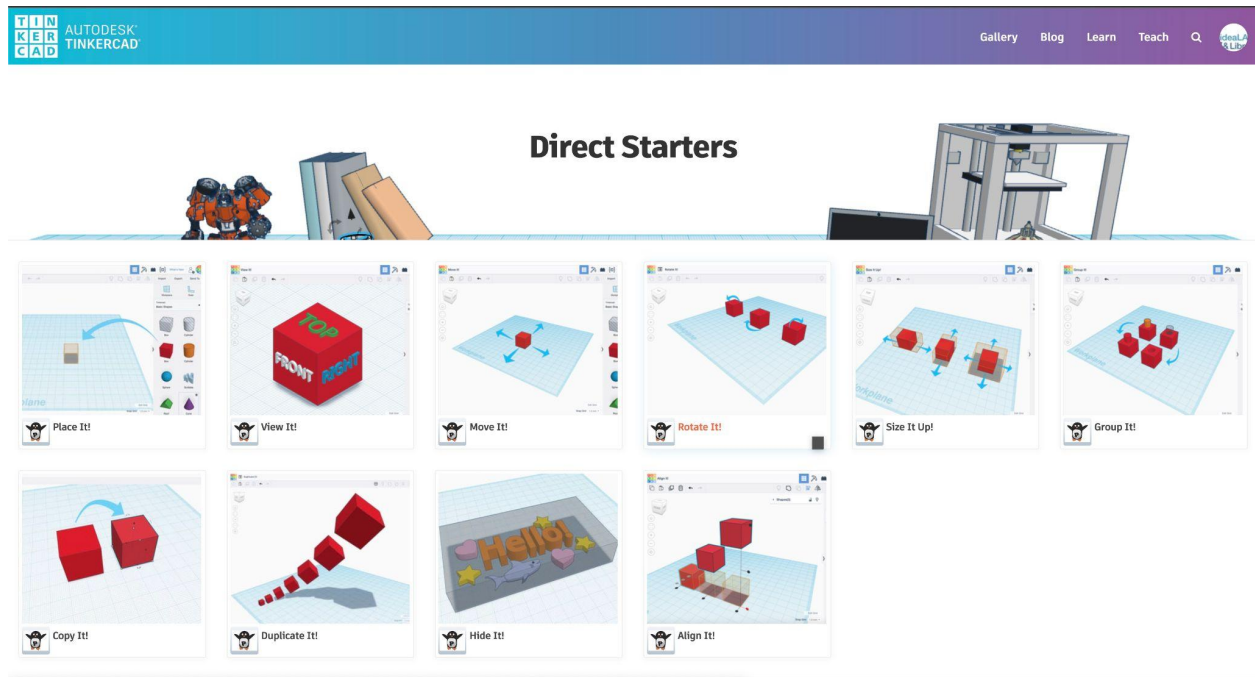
TIN KER CAD AUTODESK TINKERCAD

Gallery Blog Learn Teach

Direct Starters

TOP FRONT RIGHT

Place It!

View It!

Move It!

Rotate It!

Size It Up!

Group It!

Hello!

Copy It!

Duplicate It!

Hide It!

Align It!